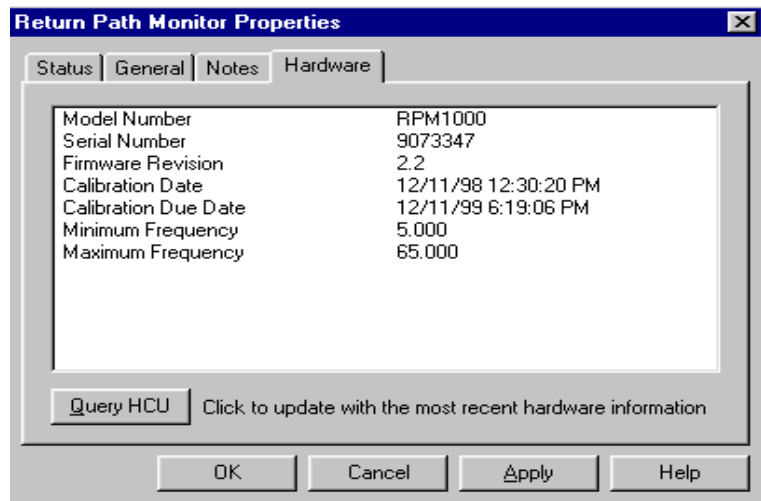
Return Path Monitor Properties

Status | General | Notes | Hardware

| | |
|---|---|
| Model Number | RPM1000 |
| Serial Number | 9073347 |
| Firmware Revision | 2.2 |
| Calibration Date | 12/11/98 12:30:20 PM |
| Calibration Due Date | 12/11/99 6:19:06 PM |
| Minimum Frequency | 5.000 |
| Maximum Frequency | 65.000 |

Query HCU   Click to update with the most recent hardware information

OK   Cancel   Apply   Help